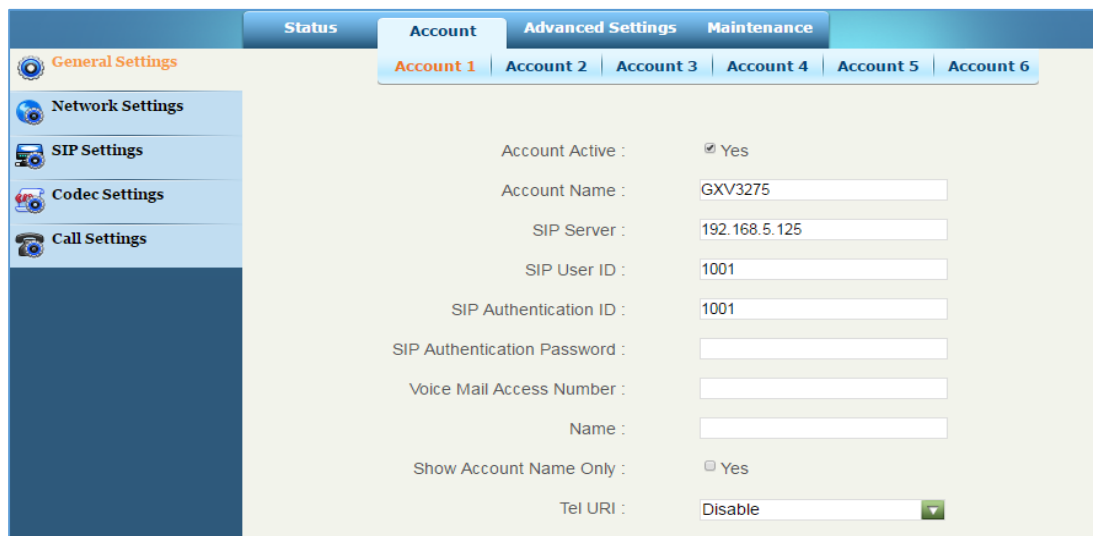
Status | Account | Advanced Settings | Maintenance

General Settings
Network Settings
SIP Settings
Codec Settings
Call Settings

Account 1 | Account 2 | Account 3 | Account 4 | Account 5 | Account 6

Account Active : Yes
Account Name : GXV3275
SIP Server : 192.168.5.125
SIP User ID : 1001
SIP Authentication ID : 1001
SIP Authentication Password :
Voice Mail Access Number :
Name :
Show Account Name Only : Yes
Tel URI : Disable